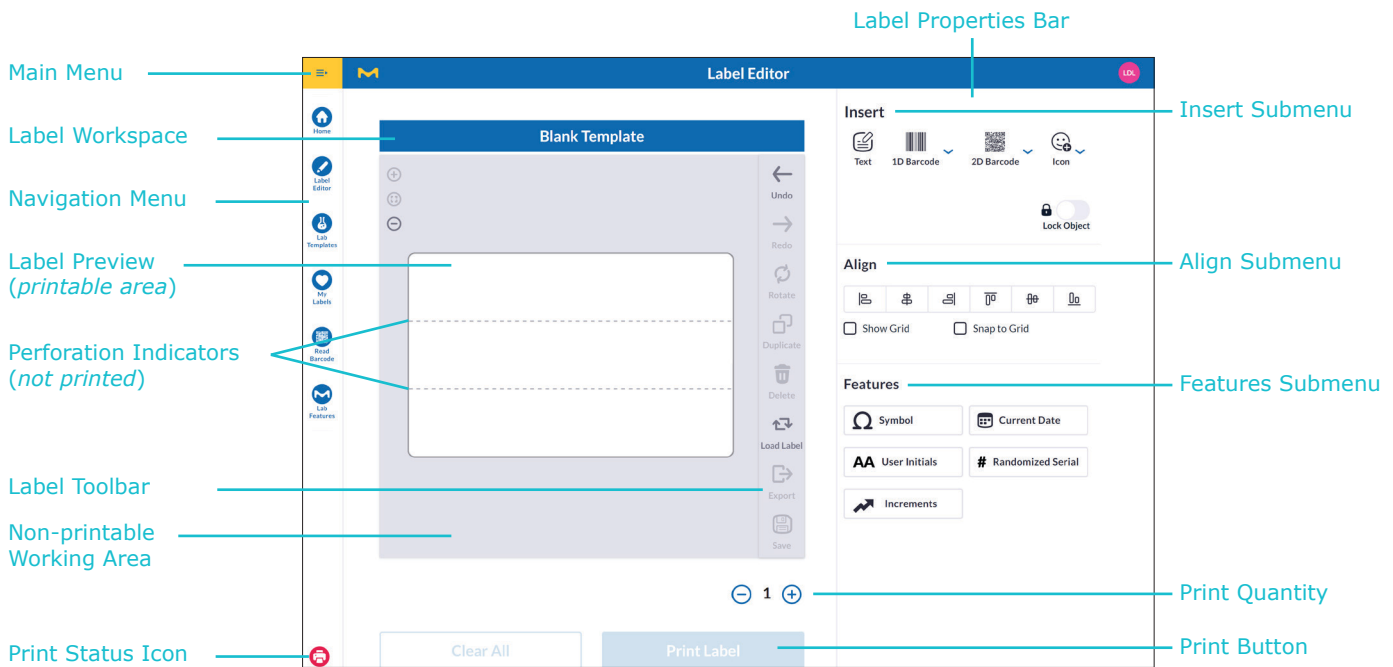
Label Properties Bar

Main Menu

Label Workspace

Navigation Menu

Label Preview (*printable area*)

Perforation Indicators (*not printed*)

Label Toolbar

Non-printable Working Area

Print Status Icon

LDL

Label Editor

Home

Label Editor

Lab Templates

My Labels

Read Barcode

Lab Features

Blank Template

Undo

Redo

Rotate

Duplicate

Delete

Load Label

Export

Save

1

Clear All

Print Label

Insert

Text

1D Barcode

2D Barcode

Icon

Lock Object

Align

Show Grid

Snap to Grid

Features

Symbol

Current Date

AA User Initials

# Randomized Serial

Increments

Insert Submenu

Align Submenu

Features Submenu

Print Quantity

Print Button